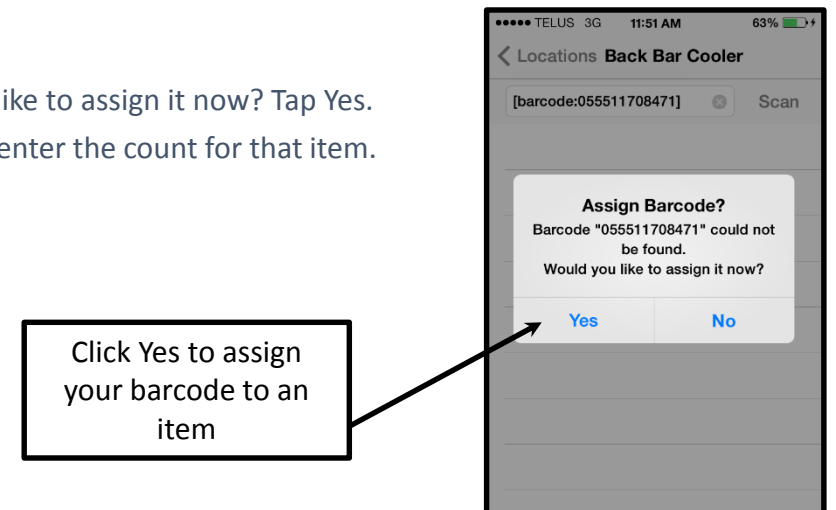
ike to assign it now? Tap Yes.
enter the count for that item.

Click Yes to assign your barcode to an item

●●●●● TELUS 3G 11:51 AM 63%

< Locations Back Bar Cooler

[barcode:055511708471] Scan

Assign Barcode?
Barcode "055511708471" could not be found.
Would you like to assign it now?

Yes No